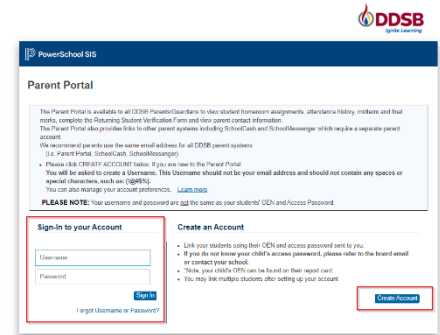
DDSB
Ignite Learning

PowerSchool SIS

Parent Portal

The Parent Portal is available to all DDSB Parents/Guardians to view student homeroom assignments, attendance history, midterm and final marks, complete the Returning Student Verification Form and view parent contact information.
The Parent Portal also provides links to other parent systems including SchoolCash and SchoolMessenger which require a separate parent account.
We recommend parents use the same email address for all DDSB parent systems
(i.e. Parent Portal, SchoolCash, SchoolMessenger)

• Please click CREATE ACCOUNT below, if you are new to the Parent Portal.
You will be asked to create a Username. This Username should not be your email address and should not contain any spaces or special characters, such as: (!@#$%).
You can also manage your account preferences. Learn more

PLEASE NOTE: Your username and password are not the same as your students' OEN and Access Password.

Sign-In to your Account

Username

Password

Sign In

Forgot Username or Password?

Create an Account

• Link your students using their OEN and access password sent to you.
• If you do not know your child's access password, please refer to the board email or contact your school.
• *Note, your child's OEN can be found on their report card.
• You may link multiple students after setting up your account

Create Account